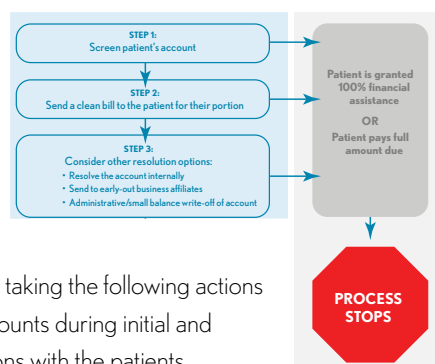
STEP 1:
Screen patient's account

STEP 2:
Send a clean bill to the patient for their portion

STEP 3:
Consider other resolution options:
• Resolve the account internally
• Send to early-out business affiliates
• Administrative/small balance write-off of account

Patient is granted 100% financial assistance
OR
Patient pays full amount due

PROCESS STOPS

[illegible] taking the following actions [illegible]ounts during initial and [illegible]ns with the patients